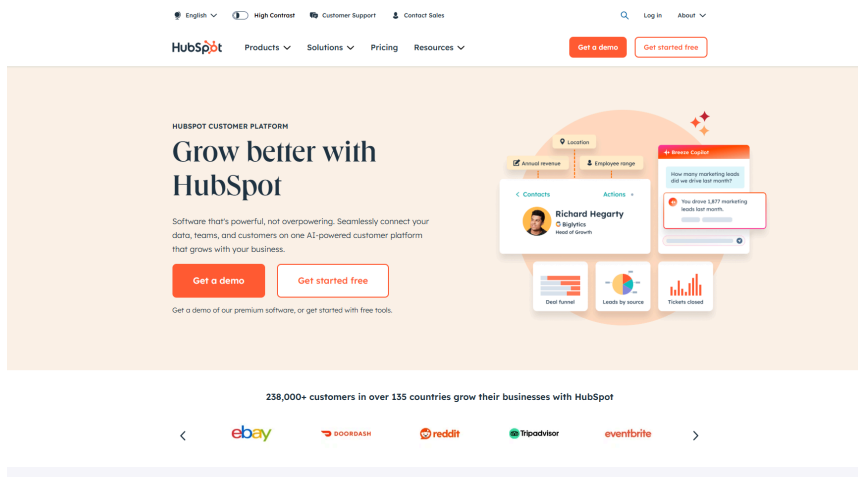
English High Contrast Customer Support Contact Sales Log in About

HubSpot Products Solutions Pricing Resources Get a demo Get started free

HUBSPOT CUSTOMER PLATFORM

Grow better with HubSpot

Software that's powerful, not overpowering. Seamlessly connect your data, teams, and customers on one AI-powered customer platform that grows with your business.

Get a demo Get started free

Get a demo of our premium software, or get started with free tools.

Location
Annual revenue
Employee range
Contacts
Actions
Richard Hegarty
Biglytics
Head of Growth
Breeze Copilot
How many marketing leads did we drive last month?
You drove 1,877 marketing leads last month.
Deal funnel
Leads by source
Tickets closed

238,000+ customers in over 135 countries grow their businesses with HubSpot

ebay DOORDASH reddit Tripadvisor eventbrite